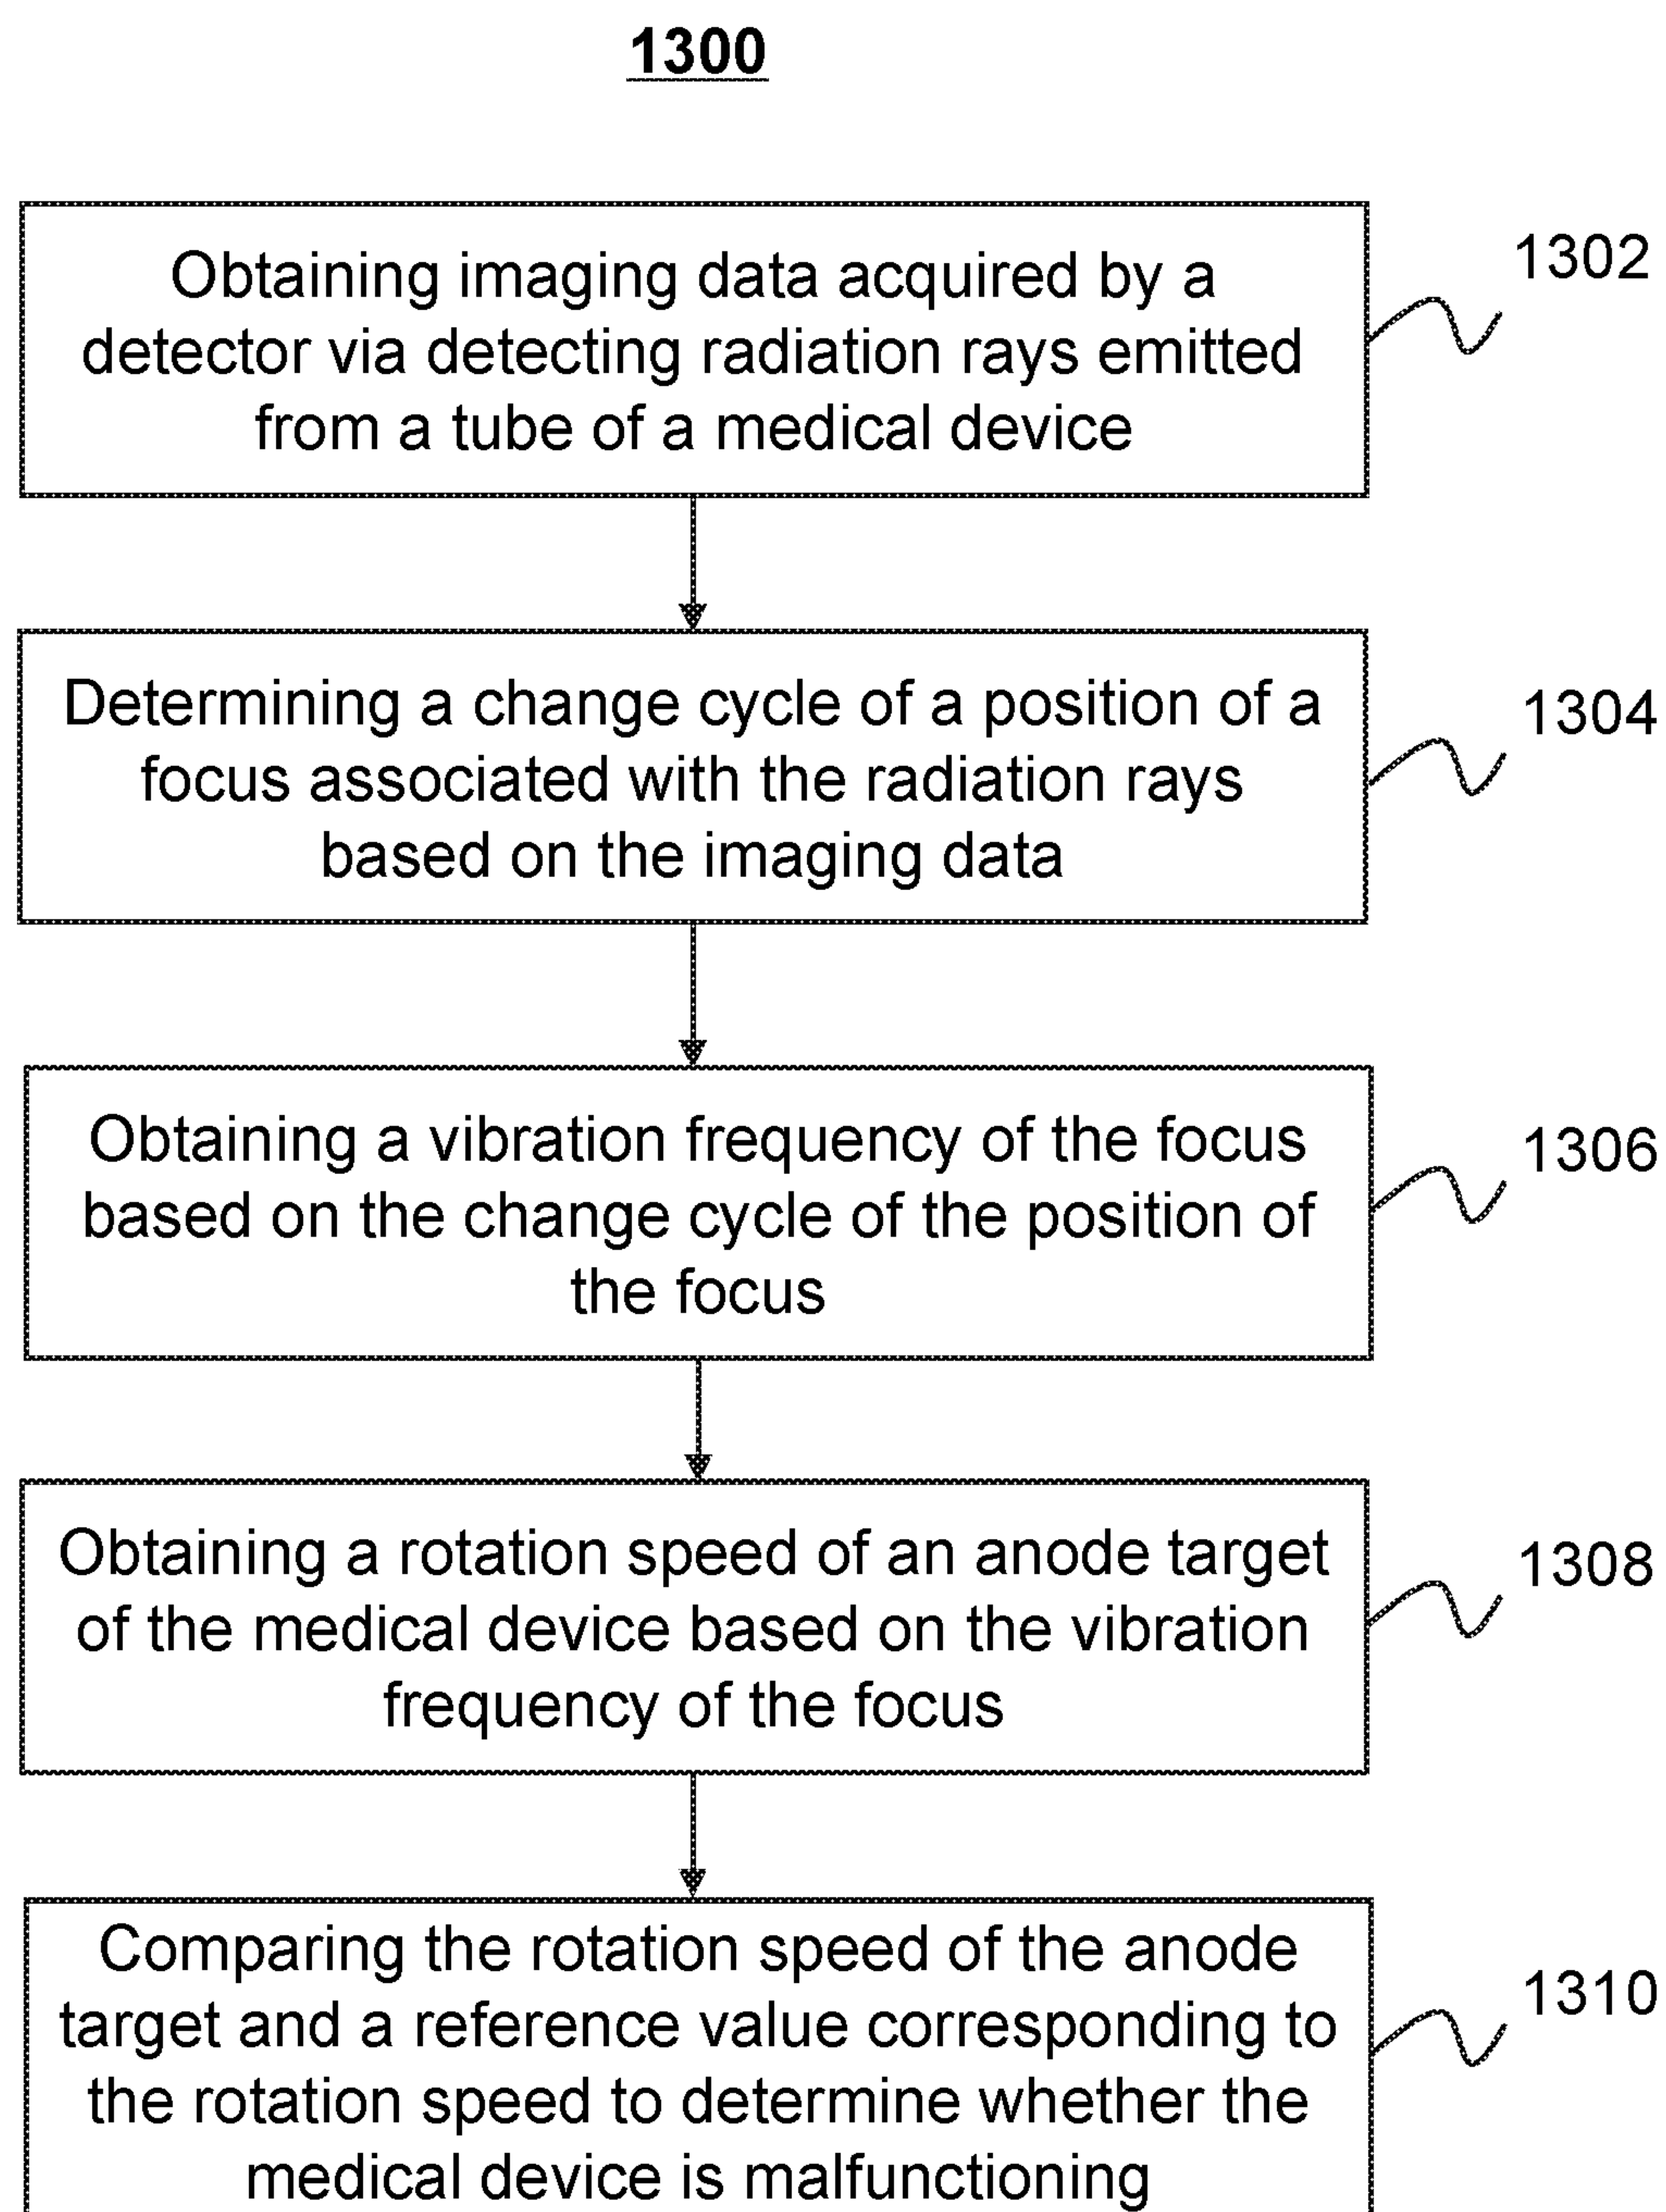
1300

Obtaining imaging data acquired by a detector via detecting radiation rays emitted from a tube of a medical device

1302

Determining a change cycle of a position of a focus associated with the radiation rays based on the imaging data

1304

Obtaining a vibration frequency of the focus based on the change cycle of the position of the focus

1306

Obtaining a rotation speed of an anode target of the medical device based on the vibration frequency of the focus

1308

Comparing the rotation speed of the anode target and a reference value corresponding to the rotation speed to determine whether the medical device is malfunctioning

1310